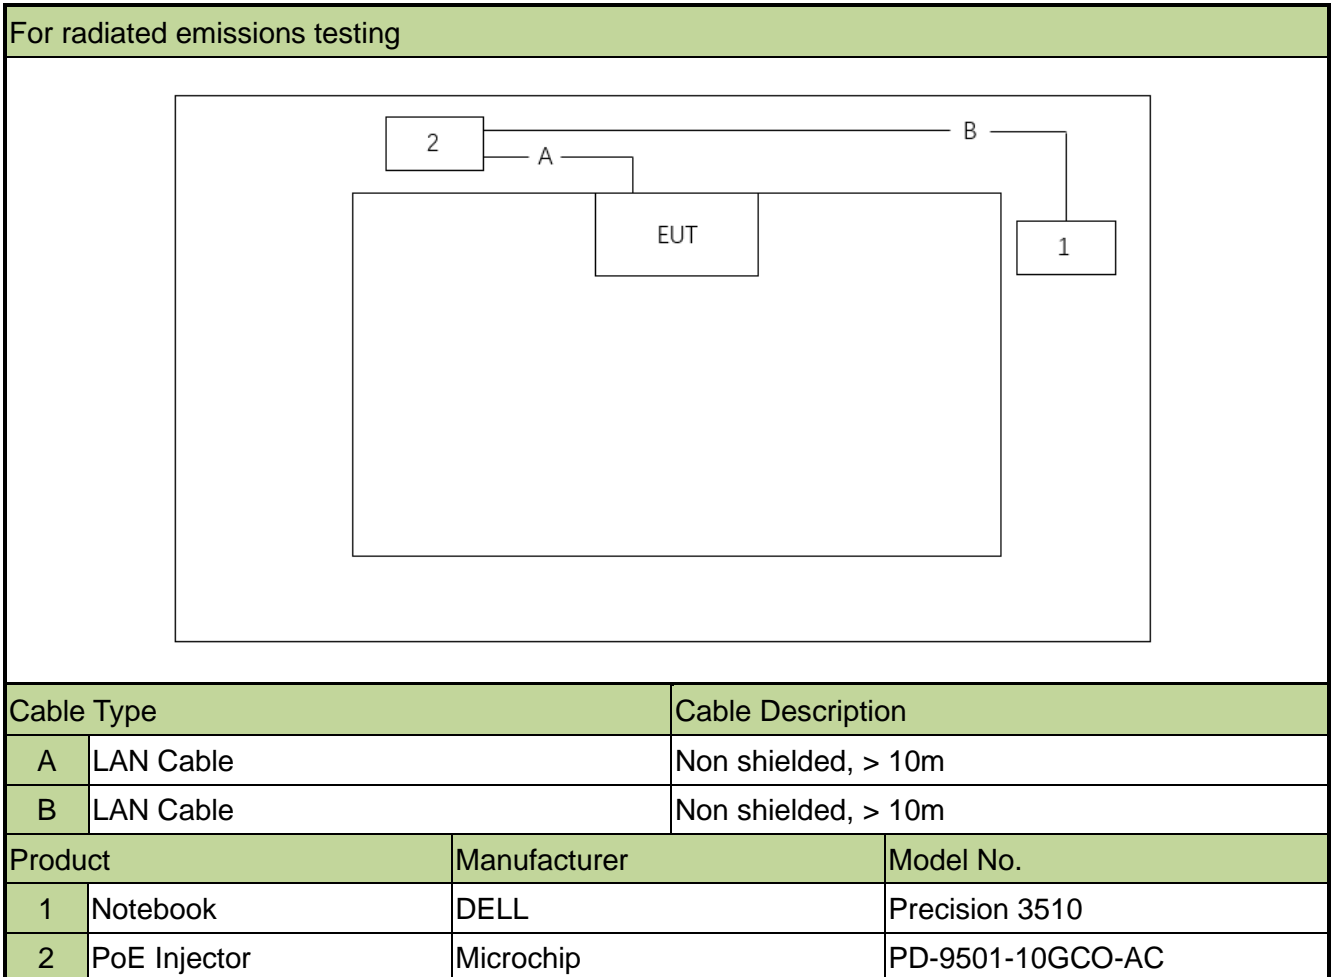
For radiated emissions testing

2
A
B
EUT
1

| Cable Type | | Cable Description |
|---|---|---|
| A | LAN Cable | Non shielded, > 10m |
| B | LAN Cable | Non shielded, > 10m |

| Product | | Manufacturer | Model No. |
|---|---|---|---|
| 1 | Notebook | DELL | Precision 3510 |
| 2 | PoE Injector | Microchip | PD-9501-10GCO-AC |